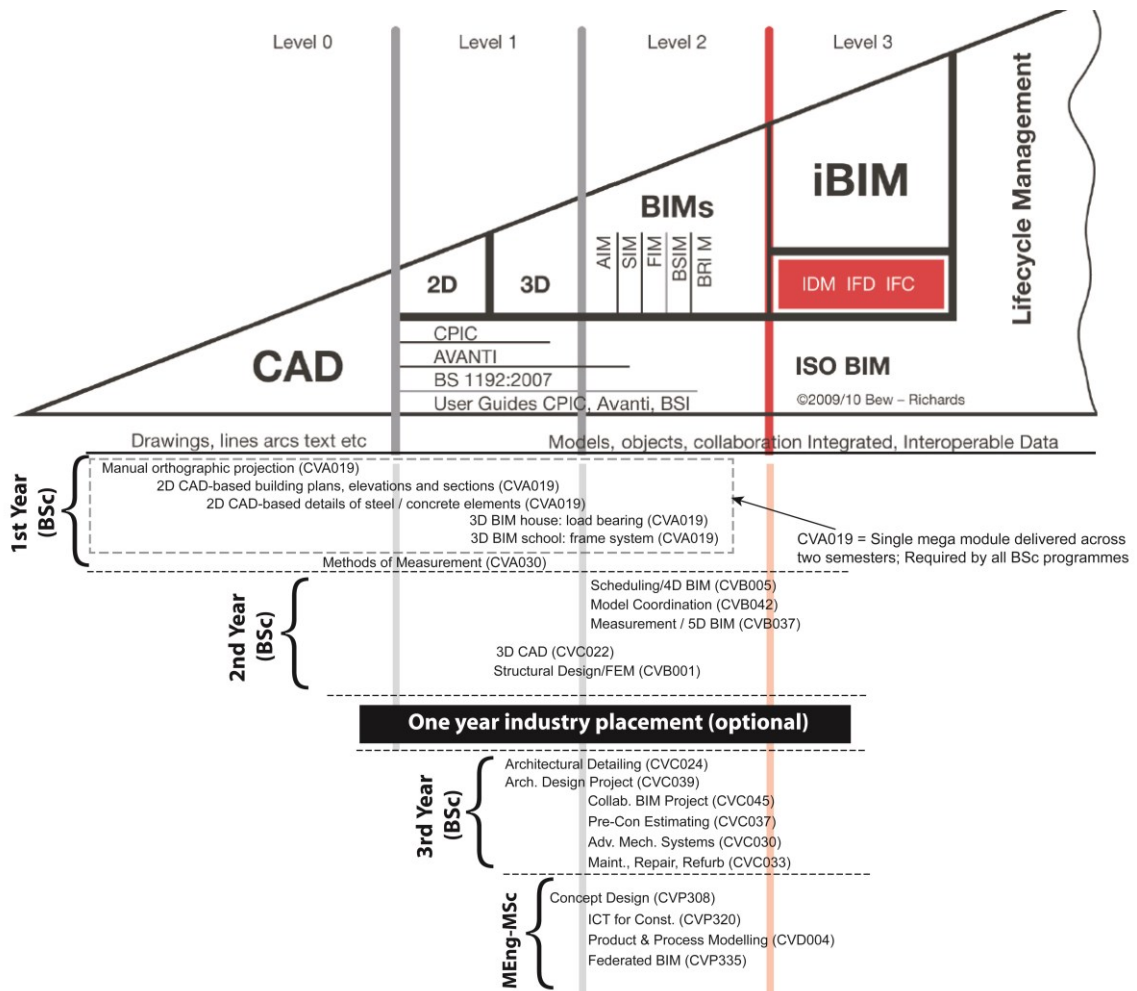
Level 0
Level 1
Level 2
Level 3

Lifecycle Management

iBIM

BIMs

AIM
SIM
FIM
BSIM
BRI M

2D
3D

IDM IFD IFC

CAD

CPIC
AVANTI
BS 1192:2007
User Guides CPIC, Avanti, BSI

ISO BIM

©2009/10 Bew – Richards

Drawings, lines arcs text etc
Models, objects, collaboration Integrated, Interoperable Data

1st Year (BSc)

Manual orthographic projection (CVA019)
2D CAD-based building plans, elevations and sections (CVA019)
2D CAD-based details of steel / concrete elements (CVA019)
3D BIM house: load bearing (CVA019)
3D BIM school: frame system (CVA019)
Methods of Measurement (CVA030)

CVA019 = Single mega module delivered across two semesters; Required by all BSc programmes

2nd Year (BSc)

Scheduling/4D BIM (CVB005)
Model Coordination (CVB042)
Measurement / 5D BIM (CVB037)
3D CAD (CVC022)
Structural Design/FEM (CVB001)

One year industry placement (optional)

3rd Year (BSc)

Architectural Detailing (CVC024)
Arch. Design Project (CVC039)
Collab. BIM Project (CVC045)
Pre-Con Estimating (CVC037)
Adv. Mech. Systems (CVC030)
Maint., Repair, Refurb (CVC033)

MEng-MSc

Concept Design (CVP308)
ICT for Const. (CVP320)
Product & Process Modelling (CVD004)
Federated BIM (CVP335)